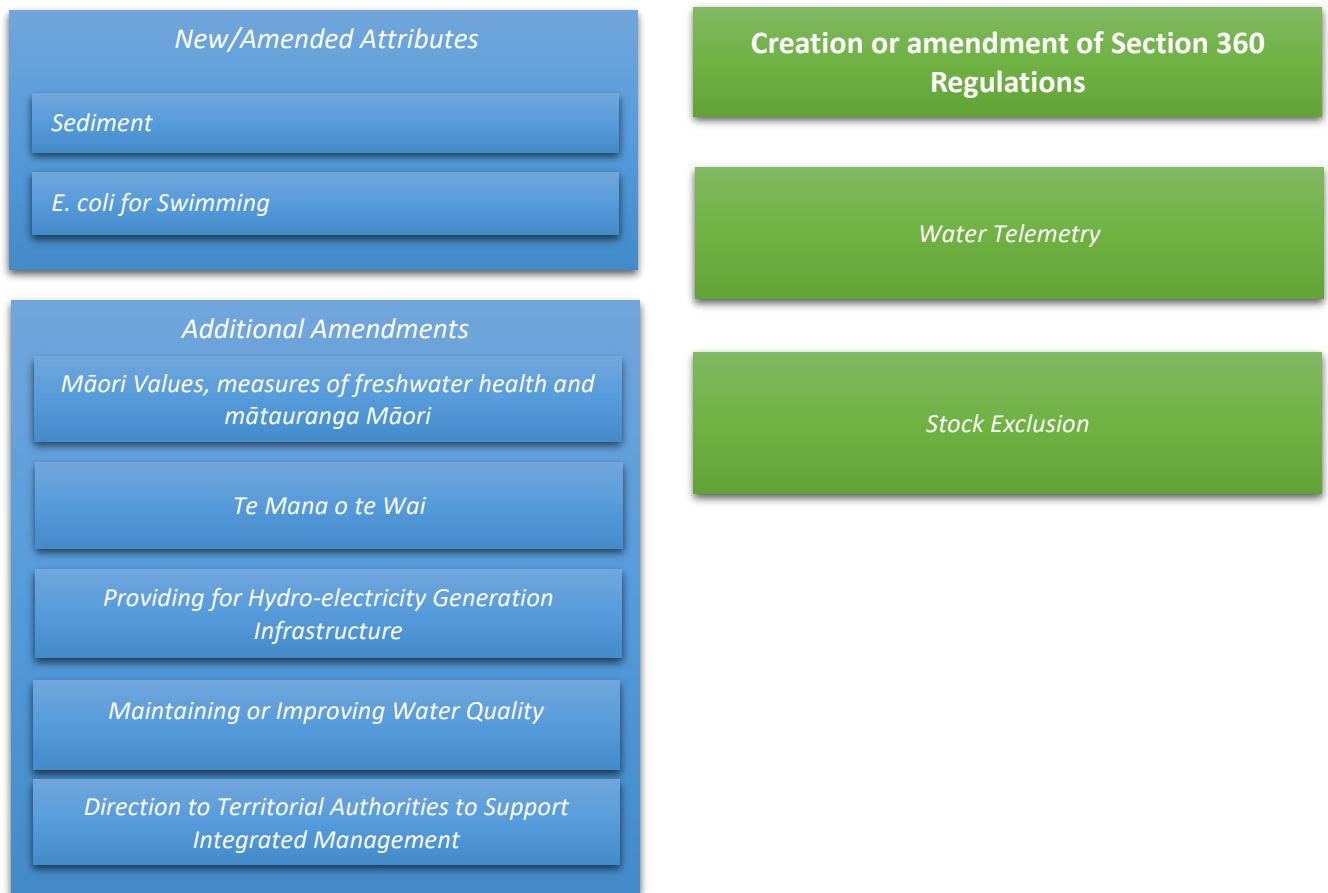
New/Amended Attributes

Sediment

E. coli for Swimming

Additional Amendments

Māori Values, measures of freshwater health and mātauranga Māori

Te Mana o te Wai

Providing for Hydro-electricity Generation Infrastructure

Maintaining or Improving Water Quality

Direction to Territorial Authorities to Support Integrated Management

Creation or amendment of Section 360 Regulations

Water Telemetry

Stock Exclusion